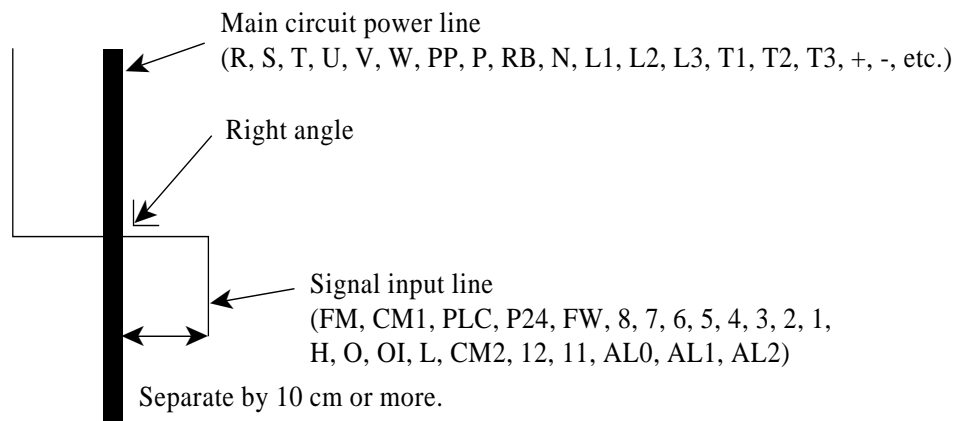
Main circuit power line
(R, S, T, U, V, W, PP, P, RB, N, L1, L2, L3, T1, T2, T3, +, -, etc.)

Right angle

Signal input line
(FM, CM1, PLC, P24, FW, 8, 7, 6, 5, 4, 3, 2, 1, H, O, OI, L, CM2, 12, 11, AL0, AL1, AL2)

Separate by 10 cm or more.